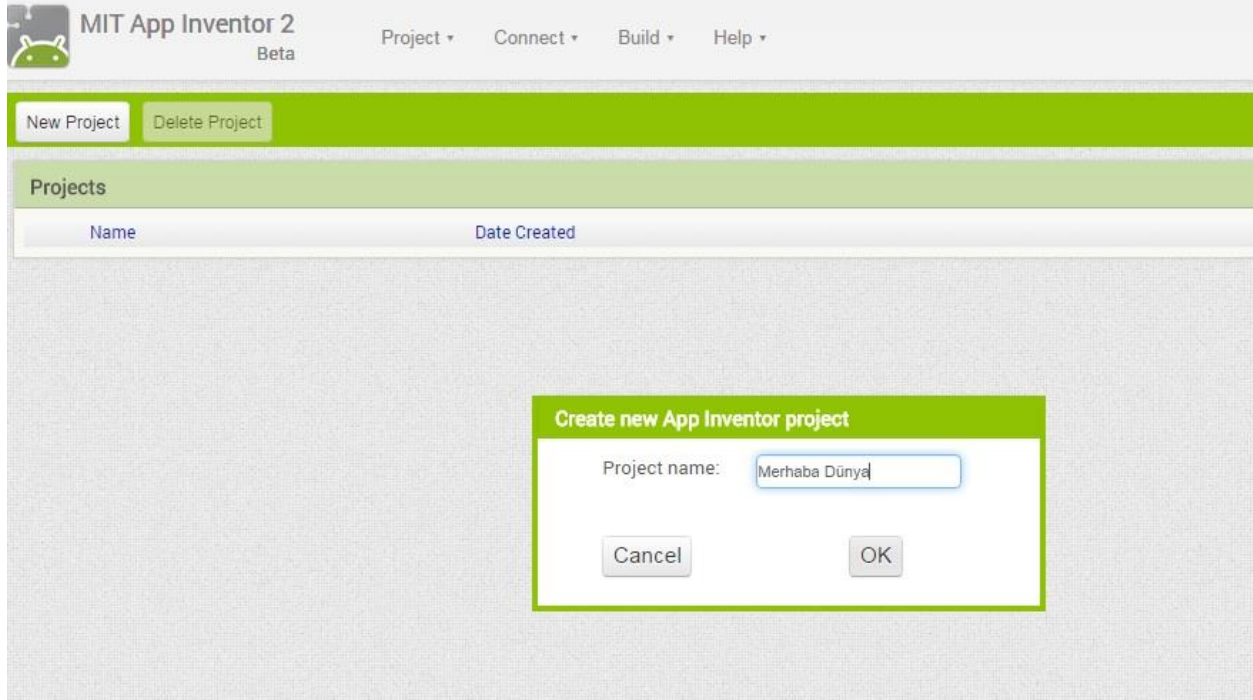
MIT App Inventor 2
Beta

Project ▾ Connect ▾ Build ▾ Help ▾

New Project Delete Project

Projects

| Name | Date Created |
|---|---|

Create new App Inventor project

Project name: Merhaba Dünya

Cancel OK